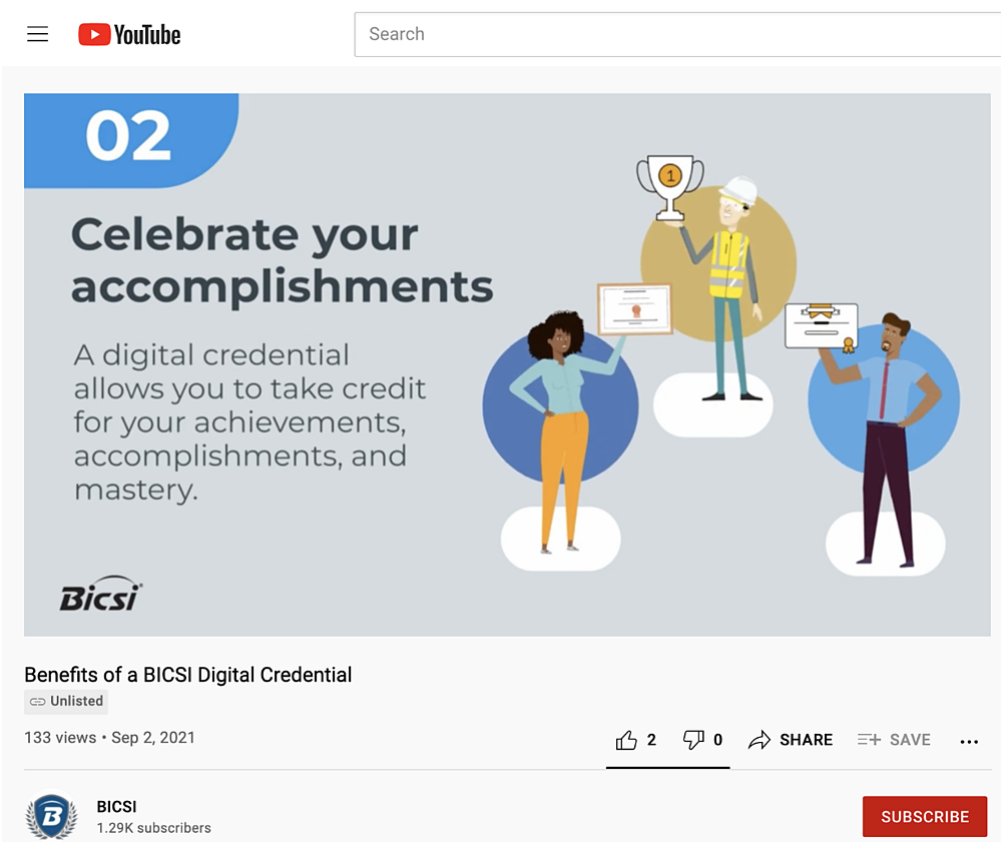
YouTube

Search

02

Celebrate your accomplishments

A digital credential allows you to take credit for your achievements, accomplishments, and mastery.

1

Bicsi

Benefits of a BICSI Digital Credential

Unlisted

133 views • Sep 2, 2021

2 0 SHARE SAVE

BICSI
1.29K subscribers

SUBSCRIBE